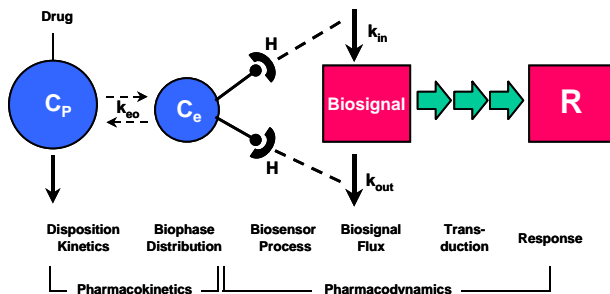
Drug

$C_P$

$k_{eo}$

$C_e$

H

H

$k_{in}$

Biosignal

R

$k_{out}$

Disposition Kinetics

Biophase Distribution

Biosensor Process

Biosignal Flux

Transduction

Response

Pharmacokinetics

Pharmacodynamics